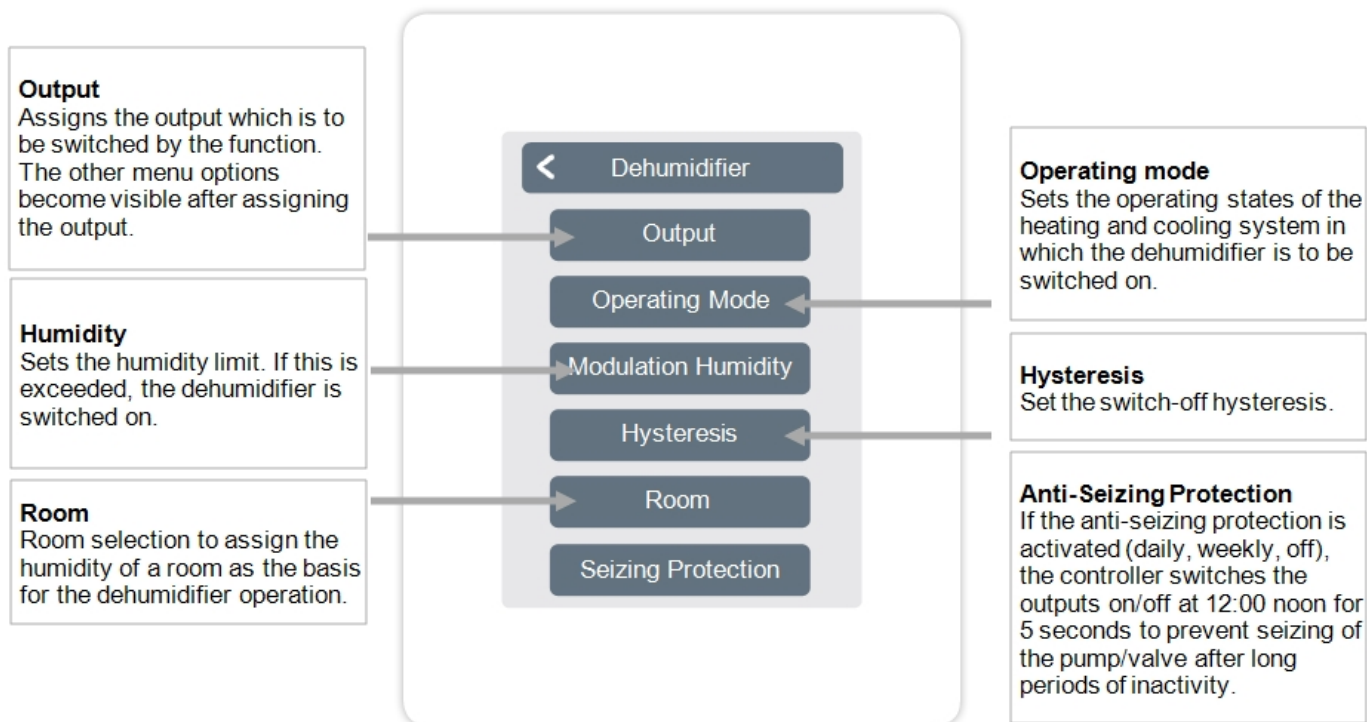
Output
Assigns the output which is to be switched by the function. The other menu options become visible after assigning the output.

Humidity
Sets the humidity limit. If this is exceeded, the dehumidifier is switched on.

Room
Room selection to assign the humidity of a room as the basis for the dehumidifier operation.

Dehumidifier

Output

Operating Mode

Modulation Humidity

Hysteresis

Room

Seizing Protection

Operating mode
Sets the operating states of the heating and cooling system in which the dehumidifier is to be switched on.

Hysteresis
Set the switch-off hysteresis.

Anti-Seizing Protection
If the anti-seizing protection is activated (daily, weekly, off), the controller switches the outputs on/off at 12:00 noon for 5 seconds to prevent seizing of the pump/valve after long periods of inactivity.